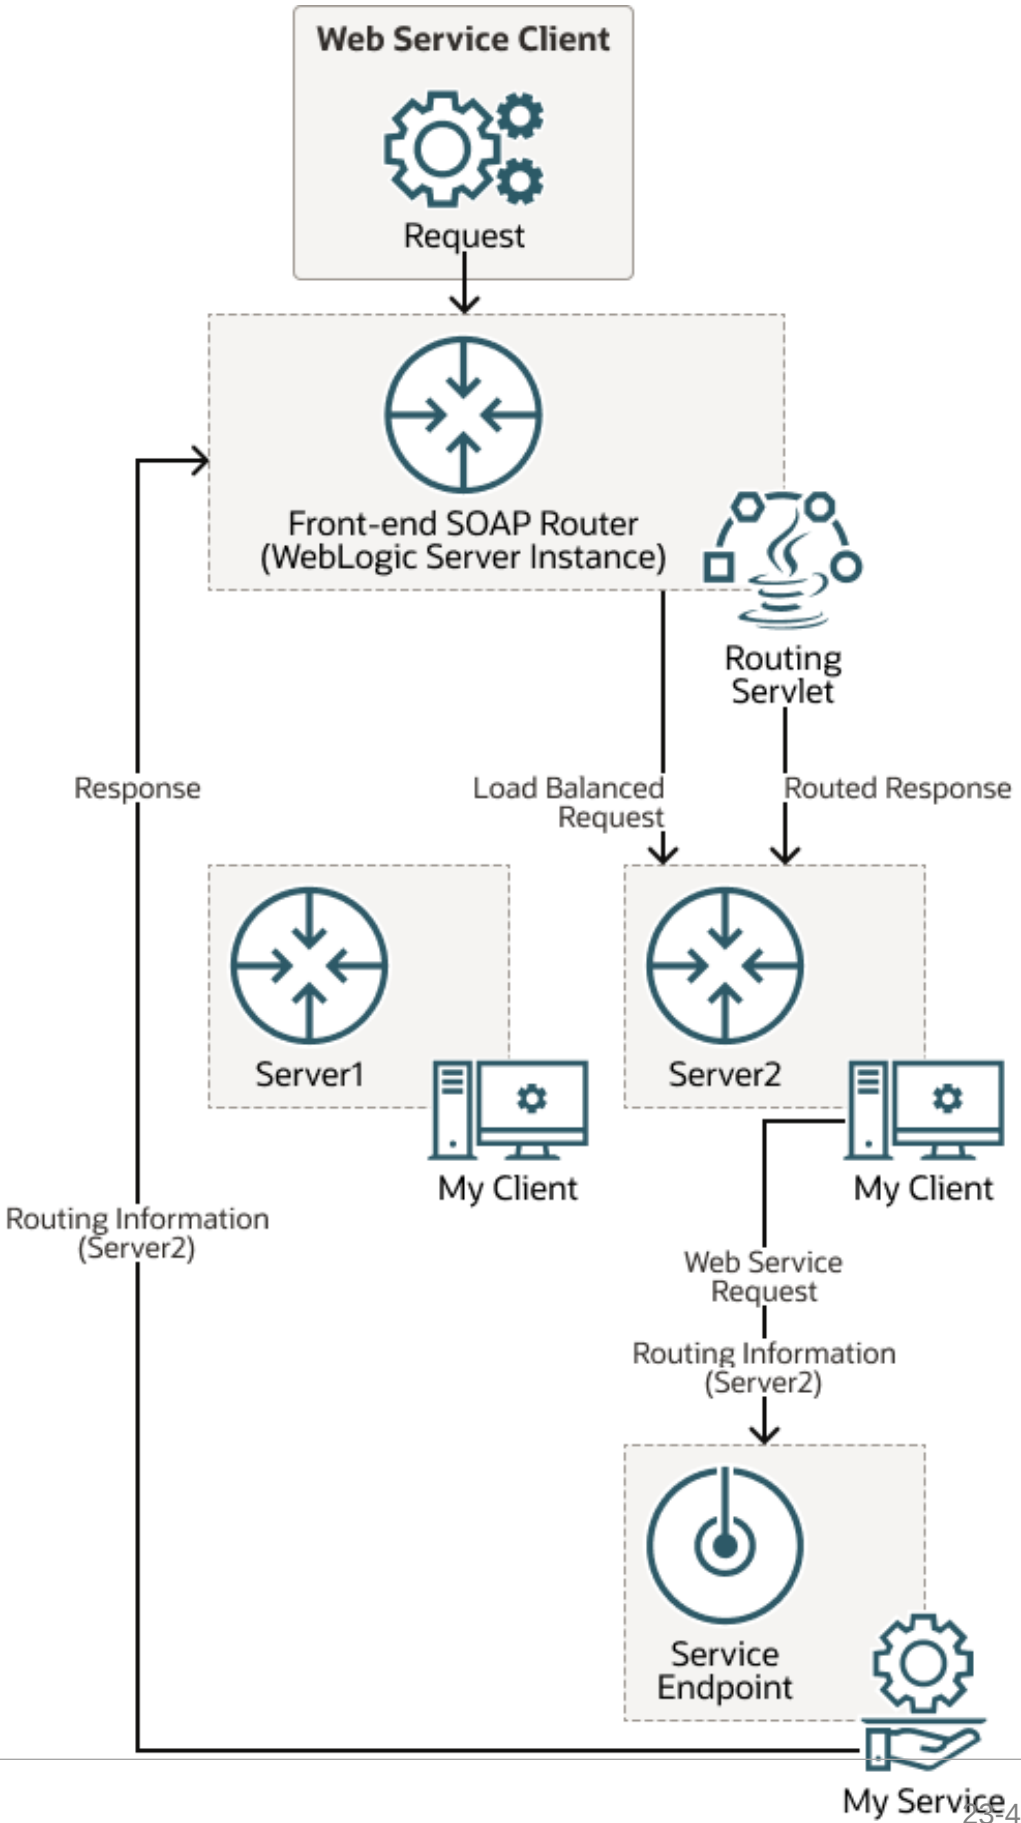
Web Service Client

Request

Front-end SOAP Router
(WebLogic Server Instance)

Routing
Servlet

Response

Load Balanced
Request

Routed Response

Server1

My Client

Server2

My Client

Routing Information
(Server2)

Web Service
Request

Routing Information
(Server2)

Service
Endpoint

My Service

23-4